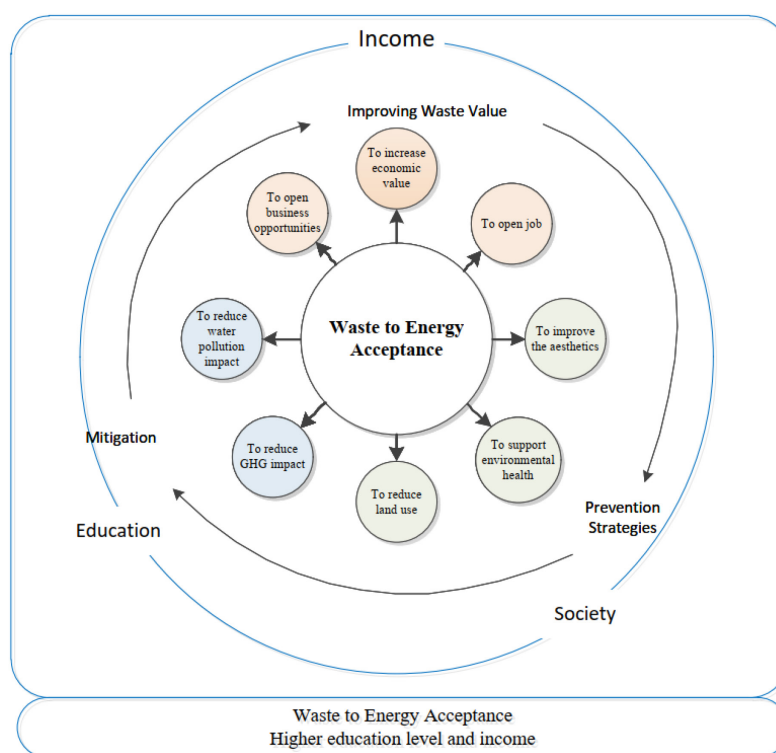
Income

Improving Waste Value

To increase economic value

To open business opportunities

To open job

Waste to Energy Acceptance

To reduce water pollution impact

To improve the aesthetics

Mitigation

To reduce GHG impact

To support environmental health

To reduce land use

Prevention Strategies

Education

Society

Waste to Energy Acceptance
Higher education level and income